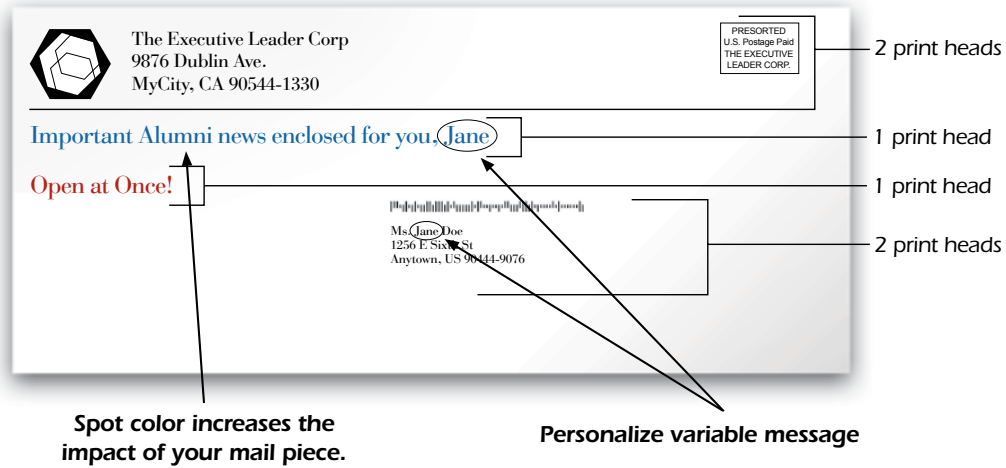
The Executive Leader Corp
9876 Dublin Ave.
MyCity, CA 90544-1330

PRESORTED
U.S. Postage Paid
THE EXECUTIVE
LEADER CORP.

2 print heads

Important Alumni news enclosed for you, Jane

1 print head

Open at Once!

1 print head

Ms. Jane Doe
1256 E Sixth St
Anytown, US 90444-9076

2 print heads

Spot color increases the impact of your mail piece.

Personalize variable message